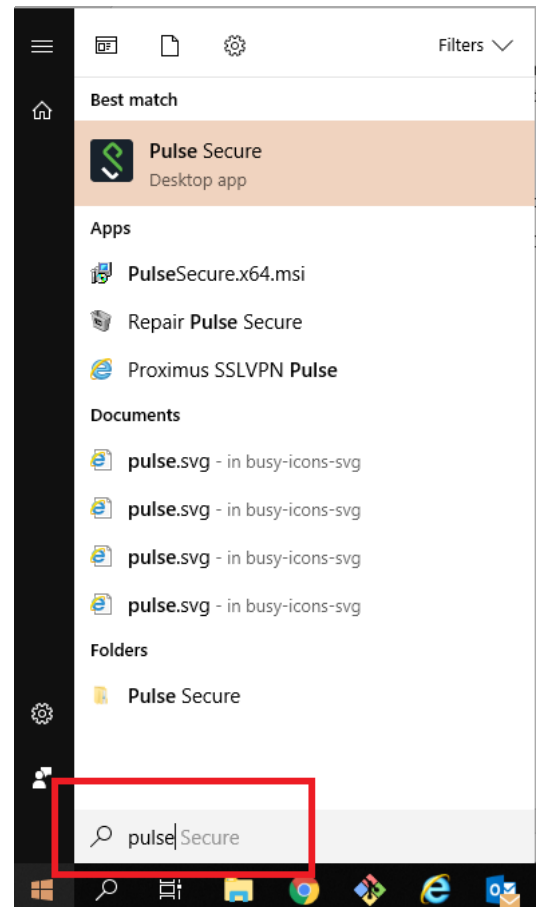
Filters

Best match

Pulse Secure
Desktop app

Apps

PulseSecure.x64.msi

Repair Pulse Secure

Proximus SSLVPN Pulse

Documents

pulse.svg - in busy-icons-svg

pulse.svg - in busy-icons-svg

pulse.svg - in busy-icons-svg

pulse.svg - in busy-icons-svg

Folders

Pulse Secure

pulse Secure